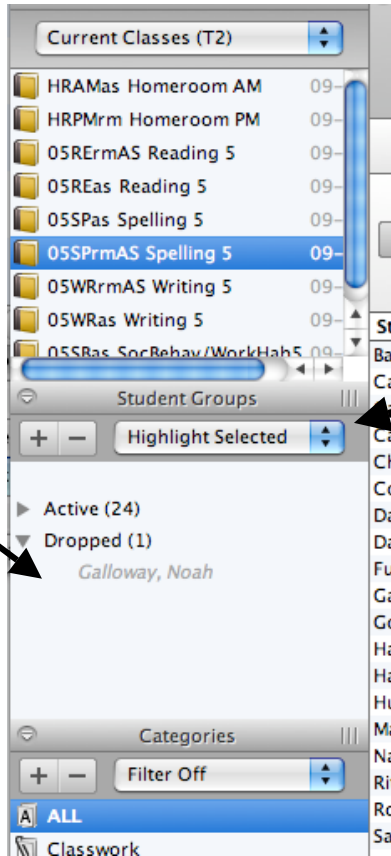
Current Classes (T2)

HRAMas Homeroom AM 09–
HRPMrm Homeroom PM 09–
05RErmAS Reading 5 09–
05REas Reading 5 09–
05SPas Spelling 5 09–
05SPrmAS Spelling 5 09–
05WRrmAS Writing 5 09–
05WRas Writing 5 09–
05SBas SocBehav/WorkHab5 09–

Student Groups

+ − Highlight Selected

Active (24)
Dropped (1)
Galloway, Noah

Categories

+ − Filter Off

ALL
Classwork

St
Ba
Ca
Ca
Ch
Co
Da
Da
Fu
Ga
Go
Ha
Ha
Hu
Ma
Na
Ri
Ro
Sa